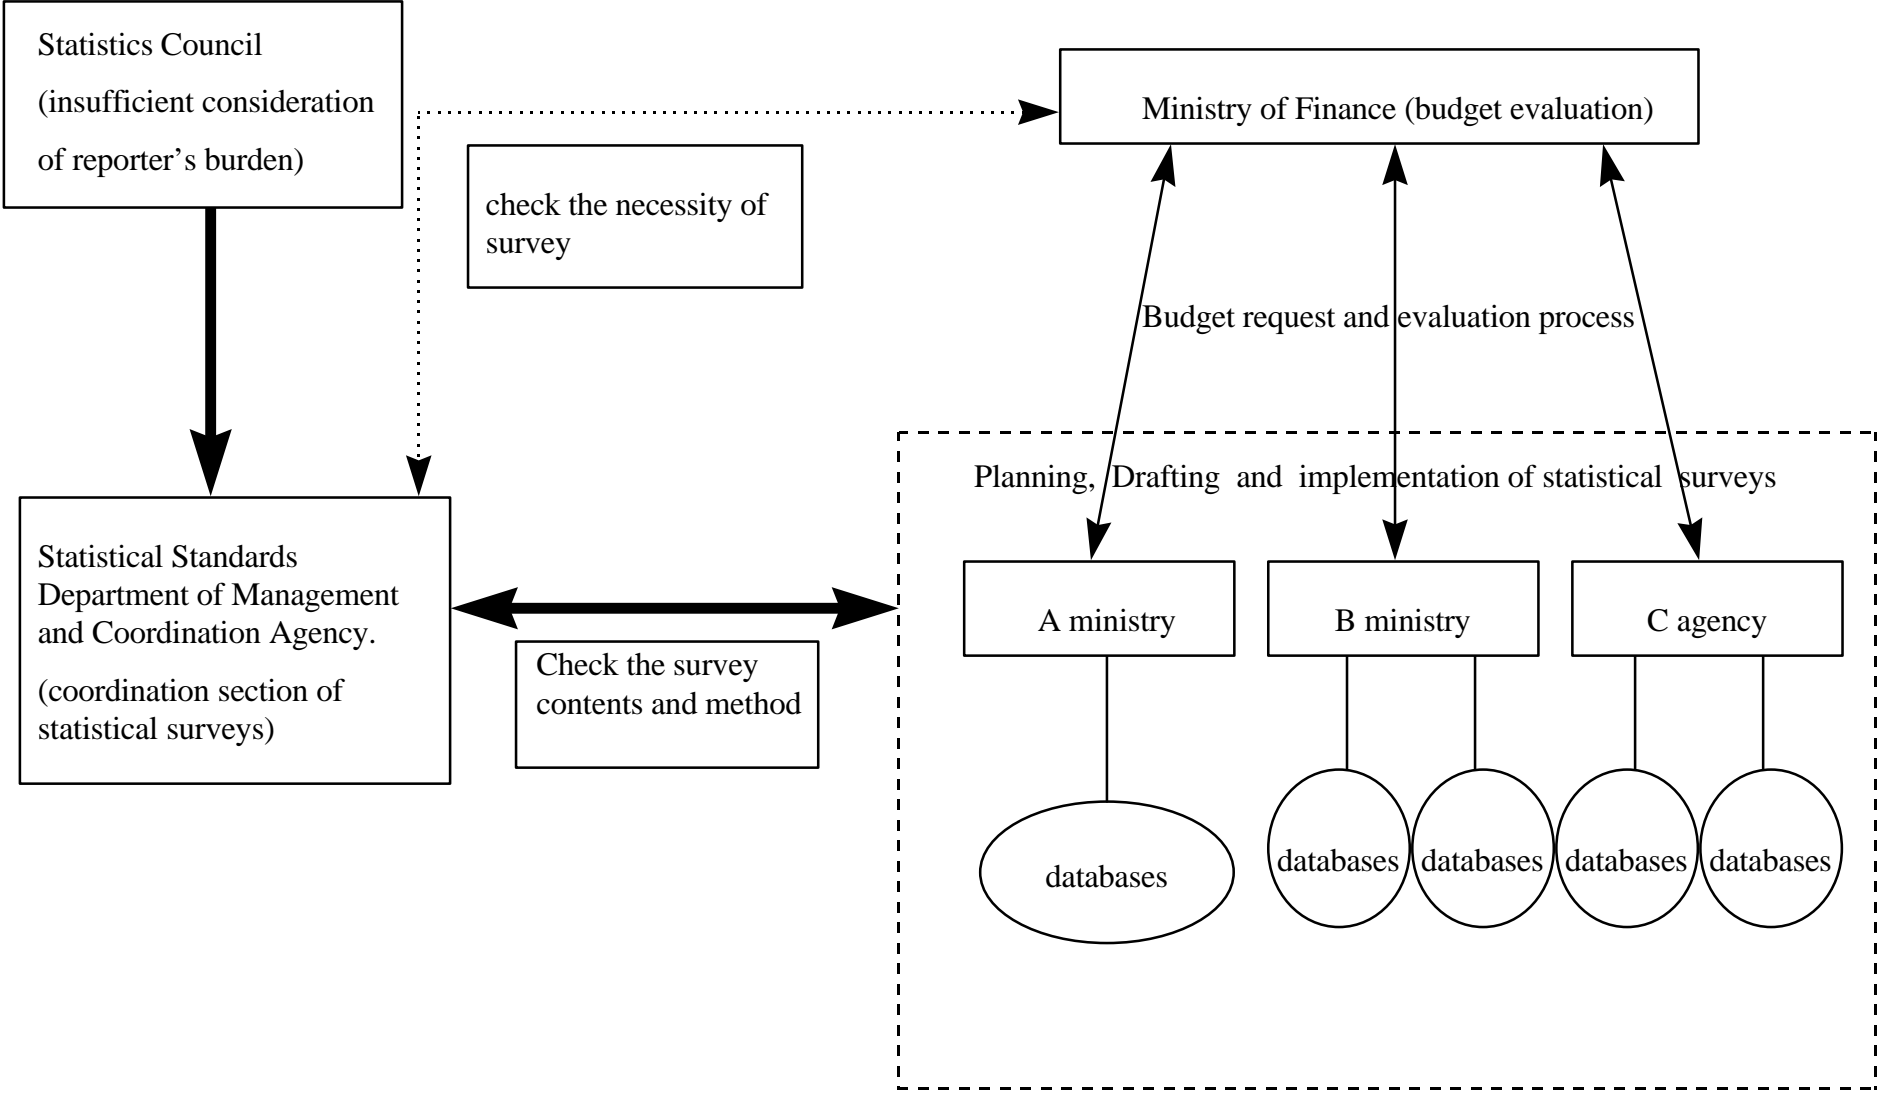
Statistics Council
(insufficient consideration of reporter's burden)

Ministry of Finance (budget evaluation)

check the necessity of survey

Budget request and evaluation process

Planning, Drafting and implementation of statistical surveys

Statistical Standards Department of Management and Coordination Agency.
(coordination section of statistical surveys)

Check the survey contents and method

A ministry

B ministry

C agency

databases

databases

databases

databases

databases